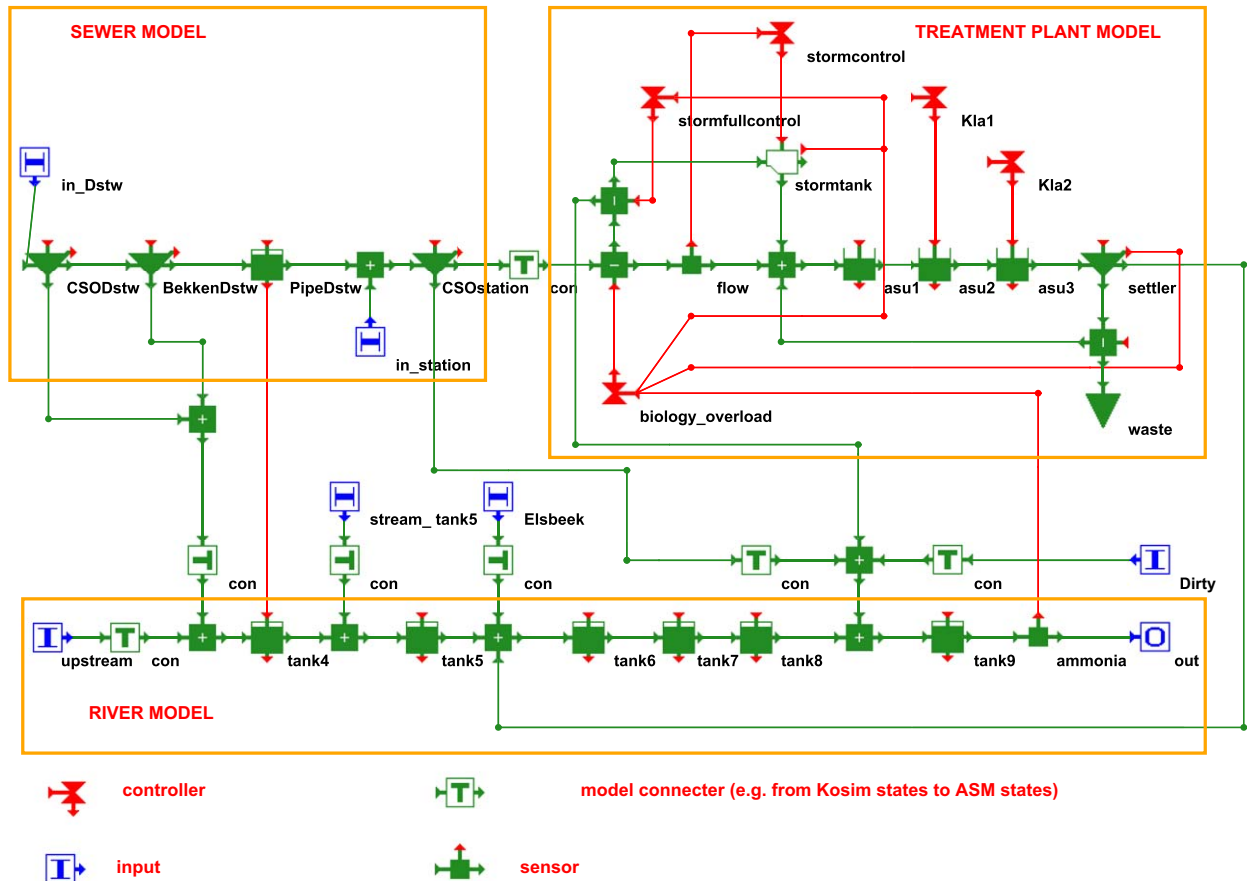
SEWER MODEL

TREATMENT PLANT MODEL

stormcontrol

stormfullcontrol

Kla1

in_Dstw

stormtank

Kla2

CSODstw BekkenDstw PipeDstw CSOstation con flow asu1 asu2 asu3 settler

in_station

biology_overload

waste

stream_ tank5 Elsbeek

con con con con con Dirty

upstream con tank4 tank5 tank6 tank7 tank8 tank9 ammonia out

RIVER MODEL

controller

model connecter (e.g. from Kosim states to ASM states)

input

sensor